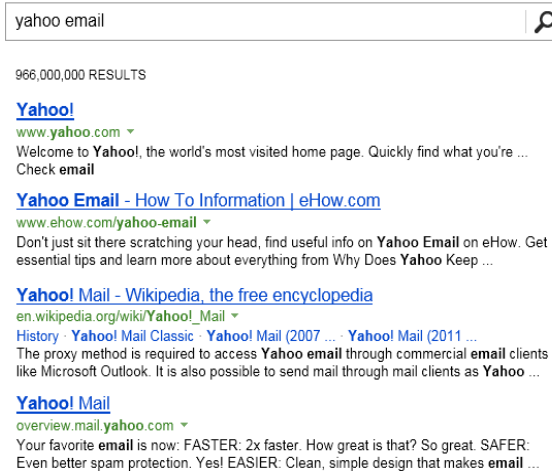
yahoo email

966,000,000 RESULTS

Yahoo!
www.yahoo.com
Welcome to Yahoo!, the world's most visited home page. Quickly find what you're ... Check email

Yahoo Email - How To Information | eHow.com
www.ehow.com/yahoo-email
Don't just sit there scratching your head, find useful info on Yahoo Email on eHow. Get essential tips and learn more about everything from Why Does Yahoo Keep ...

Yahoo! Mail - Wikipedia, the free encyclopedia
en.wikipedia.org/wiki/Yahoo!_Mail
History · Yahoo! Mail Classic · Yahoo! Mail (2007 ... · Yahoo! Mail (2011 ...
The proxy method is required to access Yahoo email through commercial email clients like Microsoft Outlook. It is also possible to send mail through mail clients as Yahoo ...

Yahoo! Mail
overview.mail.yahoo.com
Your favorite email is now: FASTER: 2x faster. How great is that? So great. SAFER: Even better spam protection. Yes! EASIER: Clean, simple design that makes email ...